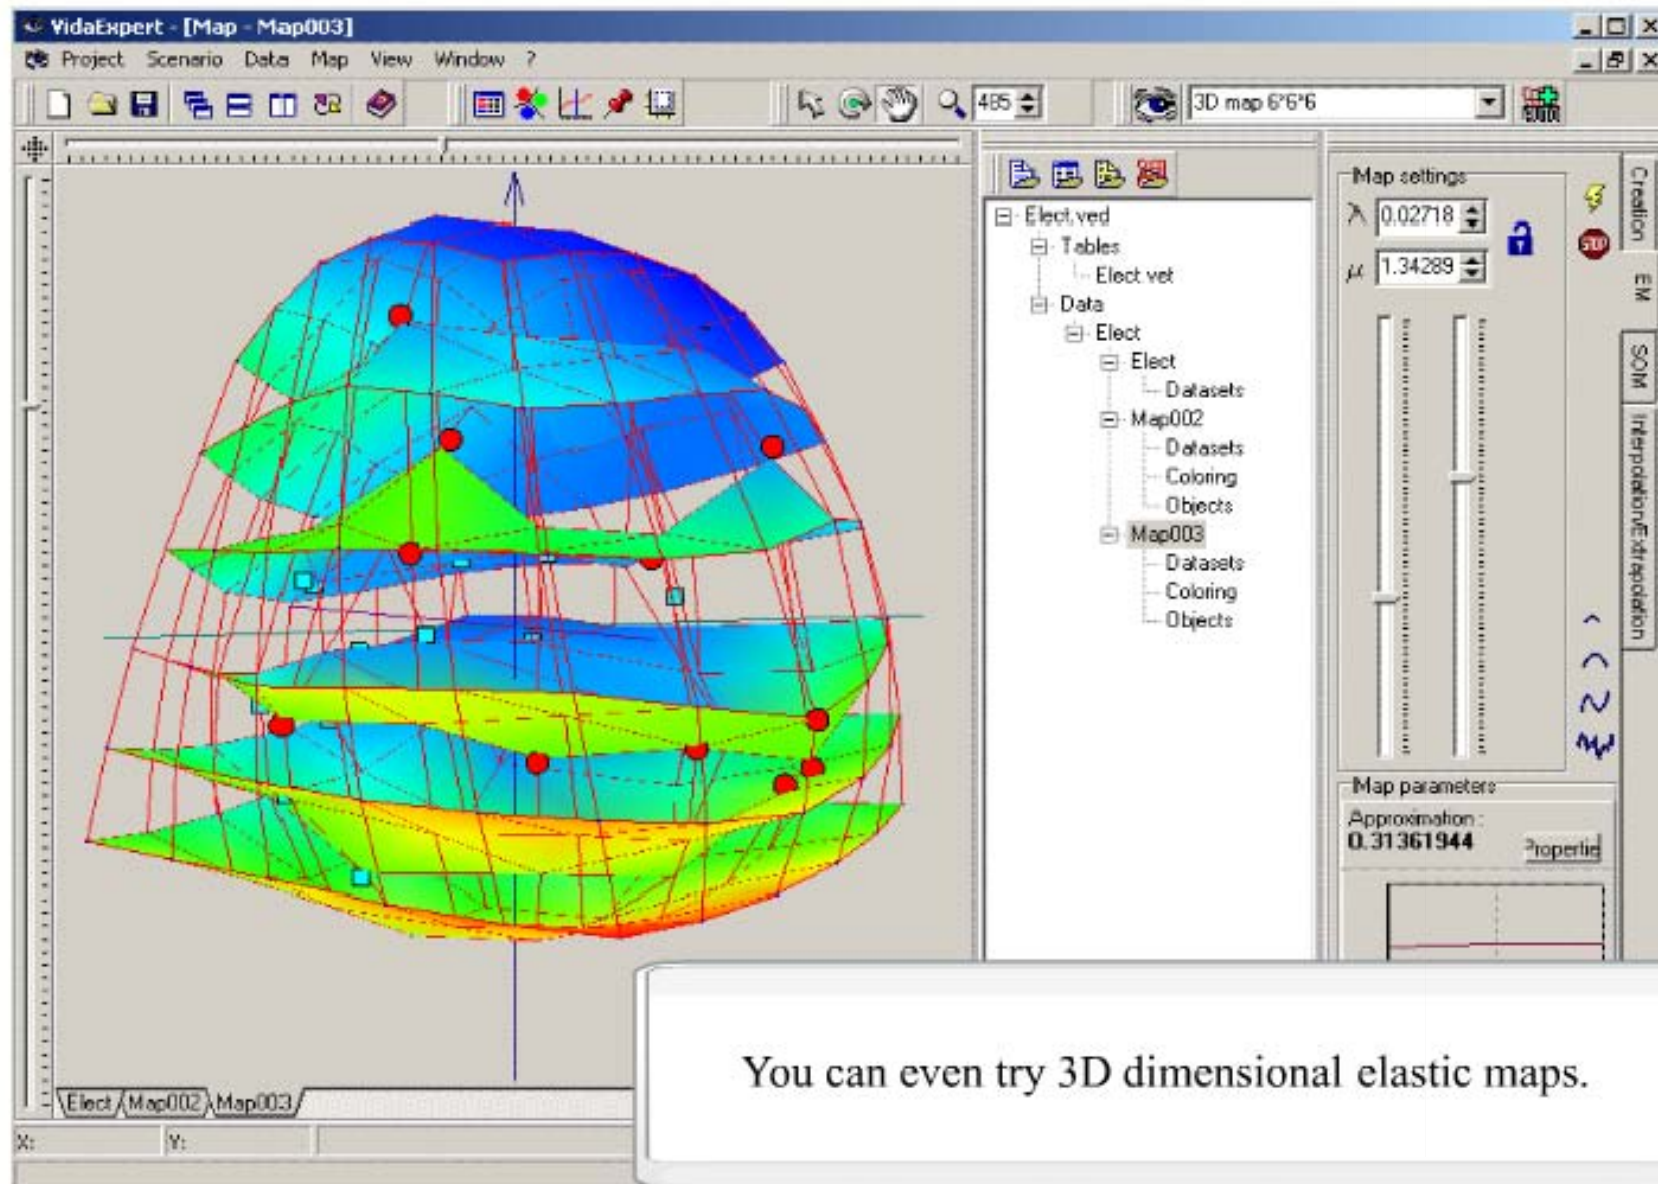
VidaExpert - [Map - Map003]

Project Scenario Data Map View Window ?

485

3D map 6*6*6

Elect.ved
Tables
Elect.vet
Data
Elect
Elect
Datasets
Map002
Datasets
Coloring
Objects
Map003
Datasets
Coloring
Objects

Map settings
$\lambda$ 0.02718
$\mu$ 1.34289

Creation
EM
SOM
Interpolation/Extrapolation

Map parameters
Approximation :
0.31361944
Propertie

Elect Map002 Map003

X:
Y:

You can even try 3D dimensional elastic maps.